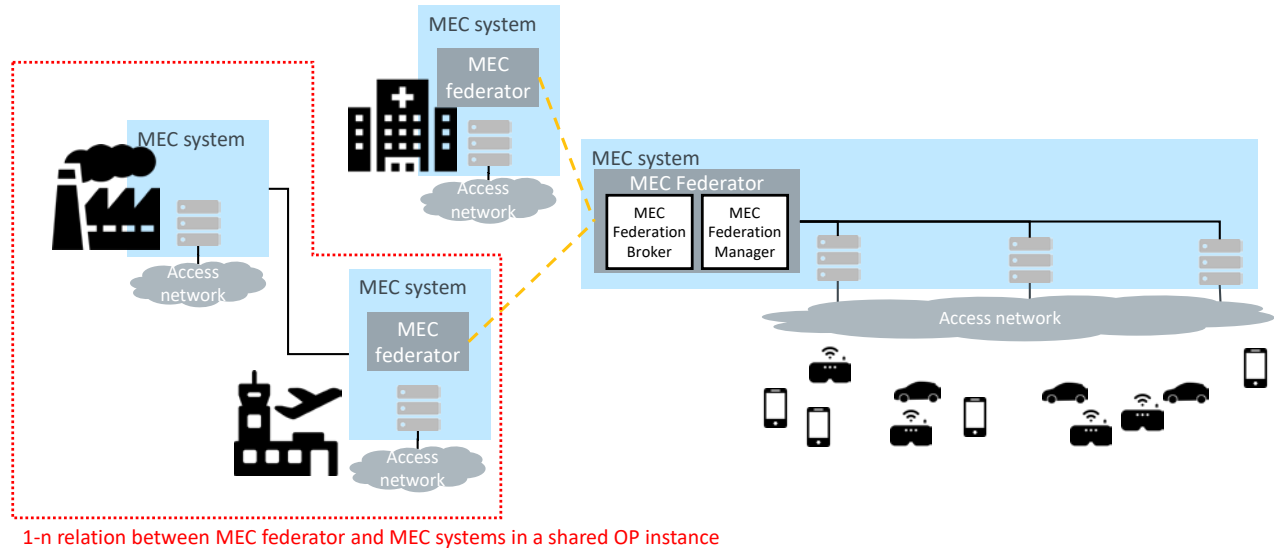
MEC system

MEC federator

Access network

MEC system

Access network

MEC system

MEC federator

Access network

MEC system

MEC Federator

MEC Federation Broker

MEC Federation Manager

Access network

1-n relation between MEC federator and MEC systems in a shared OP instance